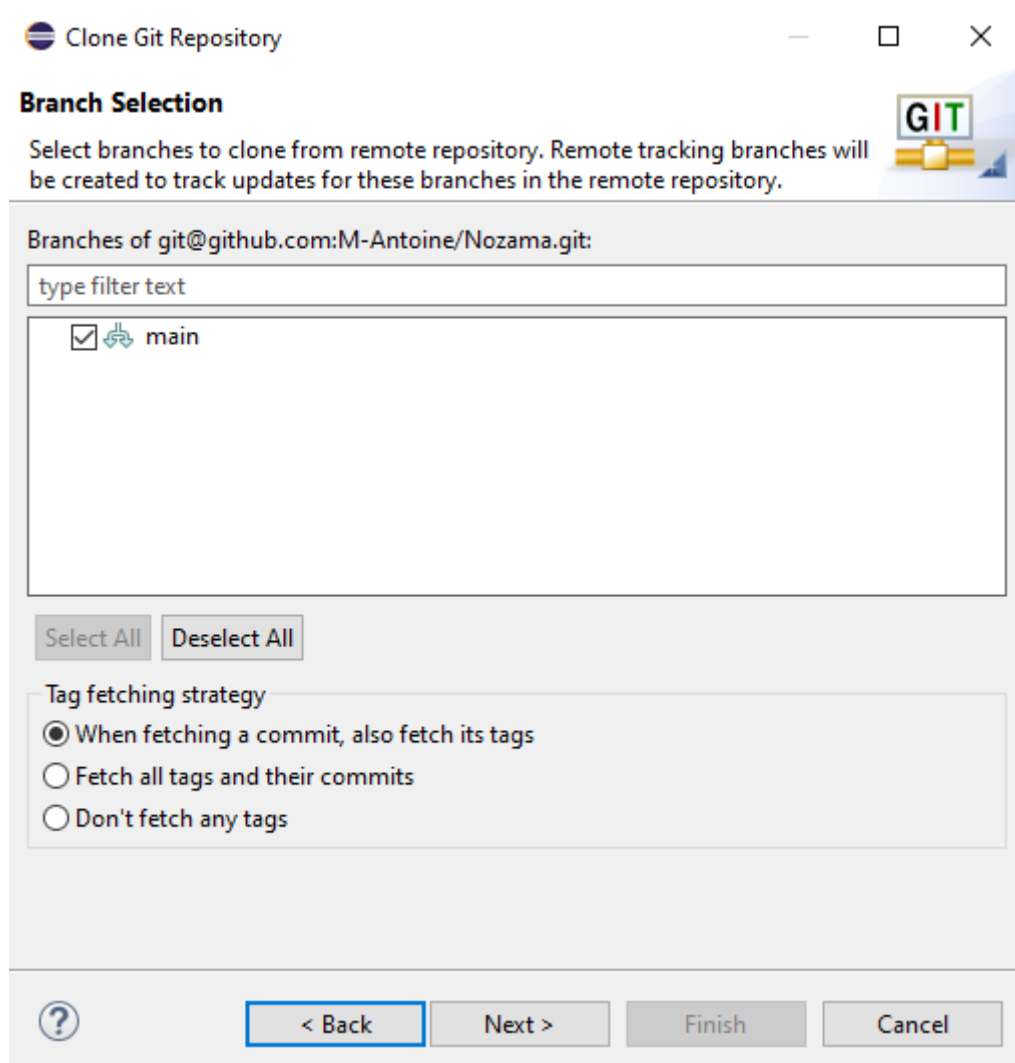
Clone Git Repository

Branch Selection

Select branches to clone from remote repository. Remote tracking branches will be created to track updates for these branches in the remote repository.

GIT

Branches of git@github.com:M-Antoine/Nozama.git:

type filter text

main

Select All

Deselect All

Tag fetching strategy

When fetching a commit, also fetch its tags

Fetch all tags and their commits

Don't fetch any tags

?

< Back

Next >

Finish

Cancel